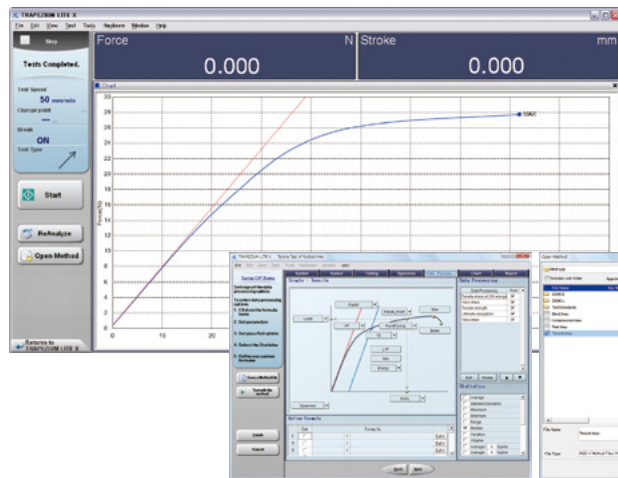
TRAPEZIUM LITE X

File Edit View Test Tools Hardware Window Help

Stop

Tests Completed.

Test Speed
50 mm/min

Change point
---

Break
ON

Test Type

Start

ReAnalyze

Open Method

Returns to TRAPEZIUM LITE X

Force N

0.000

Stroke mm

0.000

Chart

MAX

0
2
4
6
8
10
12
14
16
18
20
22
24
26
28

0
10
20

Open Method

Methods